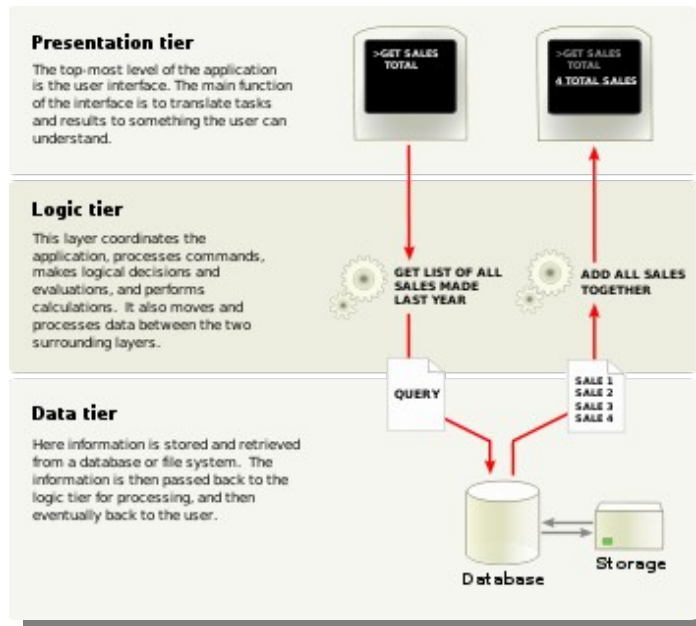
**Presentation tier**

The top-most level of the application is the user interface. The main function of the interface is to translate tasks and results to something the user can understand.

>GET SALES TOTAL

>GET SALES TOTAL
4 TOTAL SALES

**Logic tier**

This layer coordinates the application, processes commands, makes logical decisions and evaluations, and performs calculations. It also moves and processes data between the two surrounding layers.

GET LIST OF ALL SALES MADE LAST YEAR

ADD ALL SALES TOGETHER

QUERY

SALE 1
SALE 2
SALE 3
SALE 4

**Data tier**

Here information is stored and retrieved from a database or file system. The information is then passed back to the logic tier for processing, and then eventually back to the user.

Database

Storage